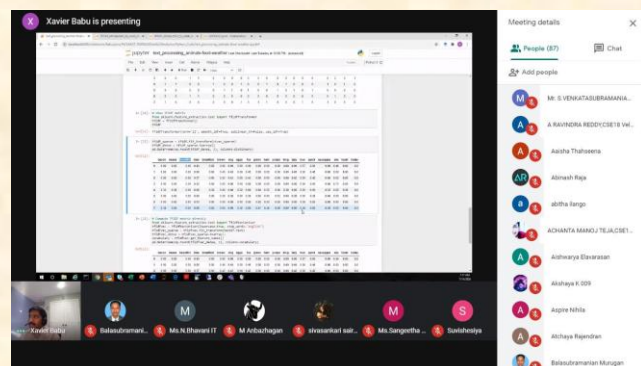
X Xavier Babu is presenting

Meeting details

People (87)

Chat

Add people

M Mr. S VENKATASUBRAMANIA...

A A RAVINDRA REDDY,CSE18 Vel...

A Aaisha Thaheena

AR Abinash Raja

a abitha ilango

ACHANTA MANOJ TEJA,CSE1...

A Aishwarya Elavarasan

Akshaya K 009

A Aspire Nihila

A Atchaya Rajendran

Balasubramanian Murugan

jupyter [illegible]

Xavier Babu

Balasubramani...

M Ms.N.Bhavani IT

M Anbazhagan

sivasankari sair...

M Ms.Sangeetha ...

S Suvishesiya